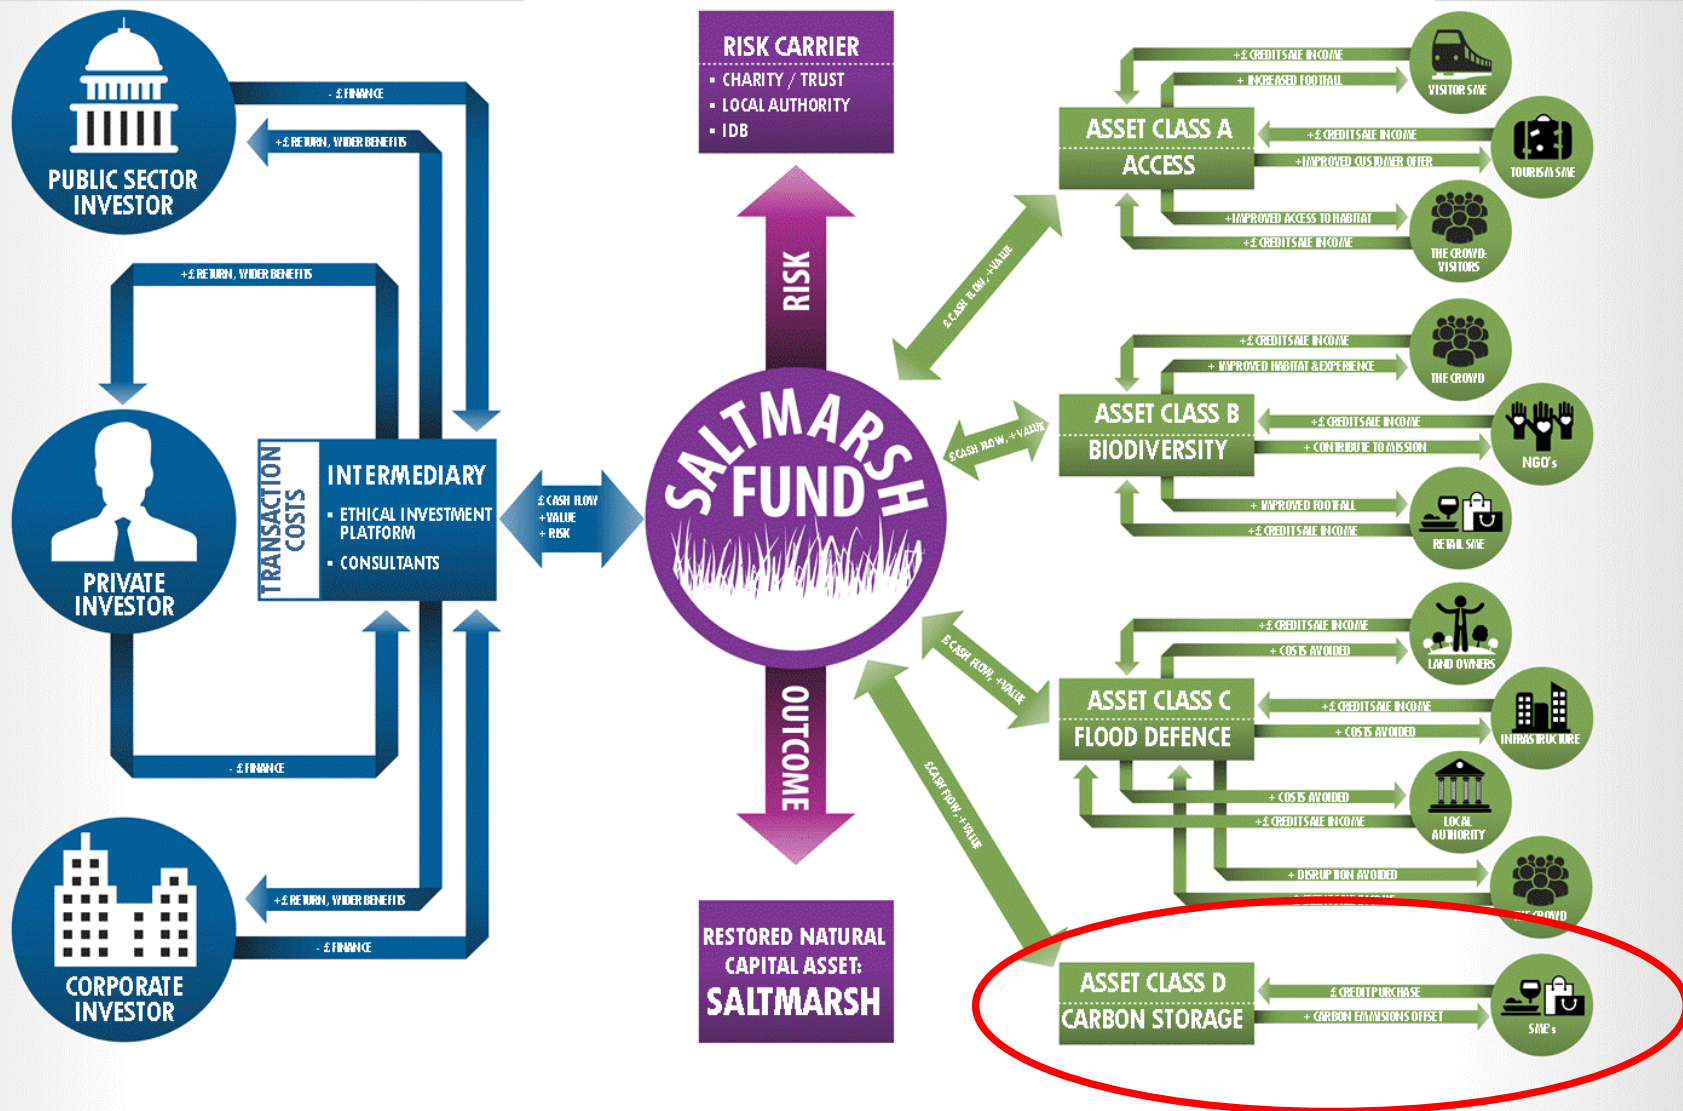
PUBLIC SECTOR INVESTOR

- £ FINANCE

+£ RETURN, WIDER BENEFITS

+£ RETURN, WIDER BENEFITS

PRIVATE INVESTOR

TRANSACTION COSTS

INTERMEDIARY
• ETHICAL INVESTMENT PLATFORM
• CONSULTANTS

£ CASH FLOW
+VALUE
+ RISK

- £ FINANCE

CORPORATE INVESTOR

+£ RETURN, WIDER BENEFITS

- £ FINANCE

RISK CARRIER
• CHARITY / TRUST
• LOCAL AUTHORITY
• IDB

RISK

SALTMARSH FUND

OUTCOME

RESTORED NATURAL CAPITAL ASSET: SALTMARSH

£ CASH FLOW, +VALUE

£ CASH FLOW, +VALUE

£ CASH FLOW, +VALUE

£ CASH FLOW, +VALUE

ASSET CLASS A
ACCESS

+£ CREDIT SALE INCOME
+ INCREASED FOOTFALL
VISITOR SME

+£ CREDIT SALE INCOME
+ IMPROVED CUSTOMER OFFER
TOURISM SME

+ IMPROVED ACCESS TO HABITAT
+£ CREDIT SALE INCOME
THE CROWD: VISITORS

ASSET CLASS B
BIODIVERSITY

+£ CREDIT SALE INCOME
+ IMPROVED HABITAT & EXPERIENCE
THE CROWD

+£ CREDIT SALE INCOME
+ CONTRIBUTE TO MISSION
NGO's

+ IMPROVED FOOTFALL
+£ CREDIT SALE INCOME
RETAIL SME

ASSET CLASS C
FLOOD DEFENCE

+£ CREDIT SALE INCOME
+ COSTS AVOIDED
LAND OWNERS

+£ CREDIT SALE INCOME
+ COSTS AVOIDED
INFRASTRUCTURE

+ COSTS AVOIDED
+£ CREDIT SALE INCOME
LOCAL AUTHORITY

+ DISRUPTION AVOIDED
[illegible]
THE CROWD

ASSET CLASS D
CARBON STORAGE

£ CREDIT PURCHASE
+ CARBON EMMISIONS OFFSET
SME's